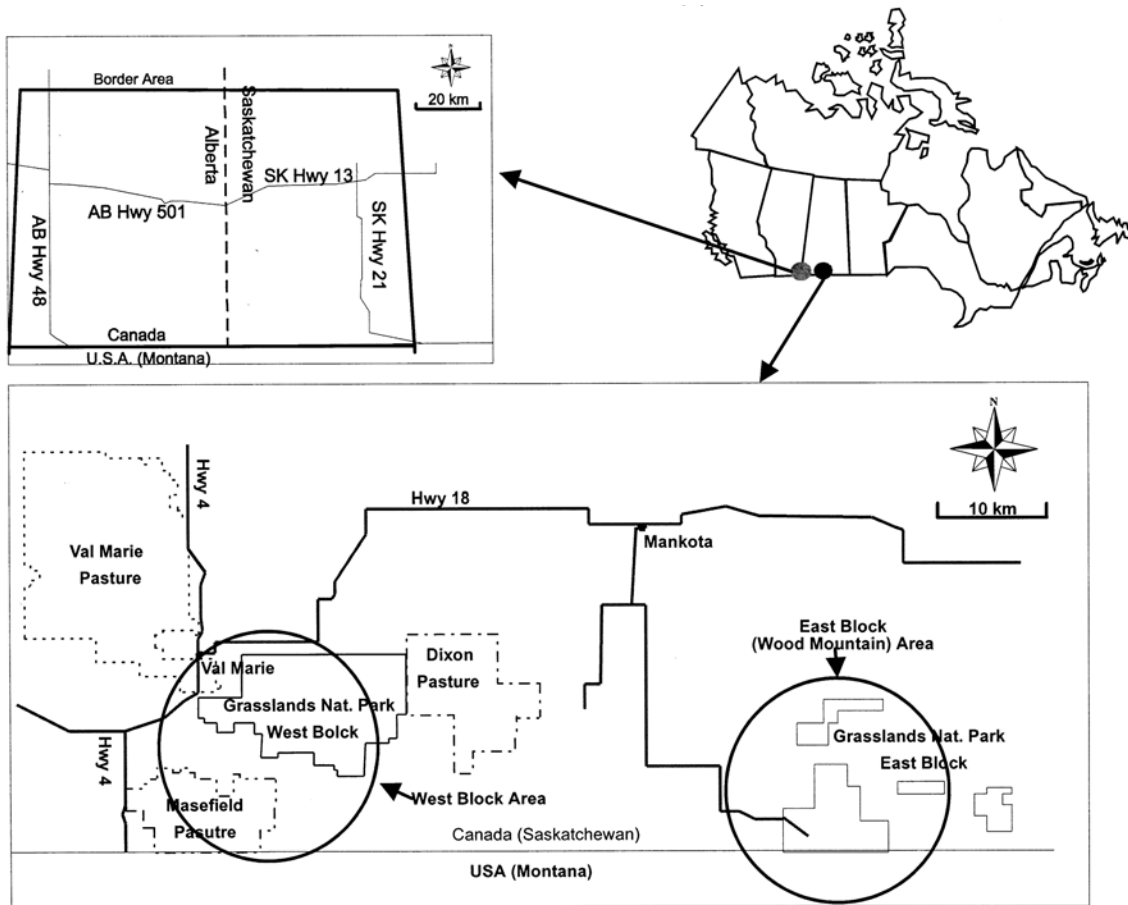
Border Area
20 km
Saskatchewan
Alberta
SK Hwy 13
AB Hwy 501
AB Hwy 48
SK Hwy 21
Canada
U.S.A. (Montana)

N
10 km
Hwy 4
Hwy 18
Mankota
Val Marie Pasture
Val Marie
Dixon Pasture
Grasslands Nat. Park West Bolck
Hwy 4
Masefield Pasutre
West Block Area
East Block (Wood Mountain) Area
Grasslands Nat. Park East Block
Canada (Saskatchewan)
USA (Montana)